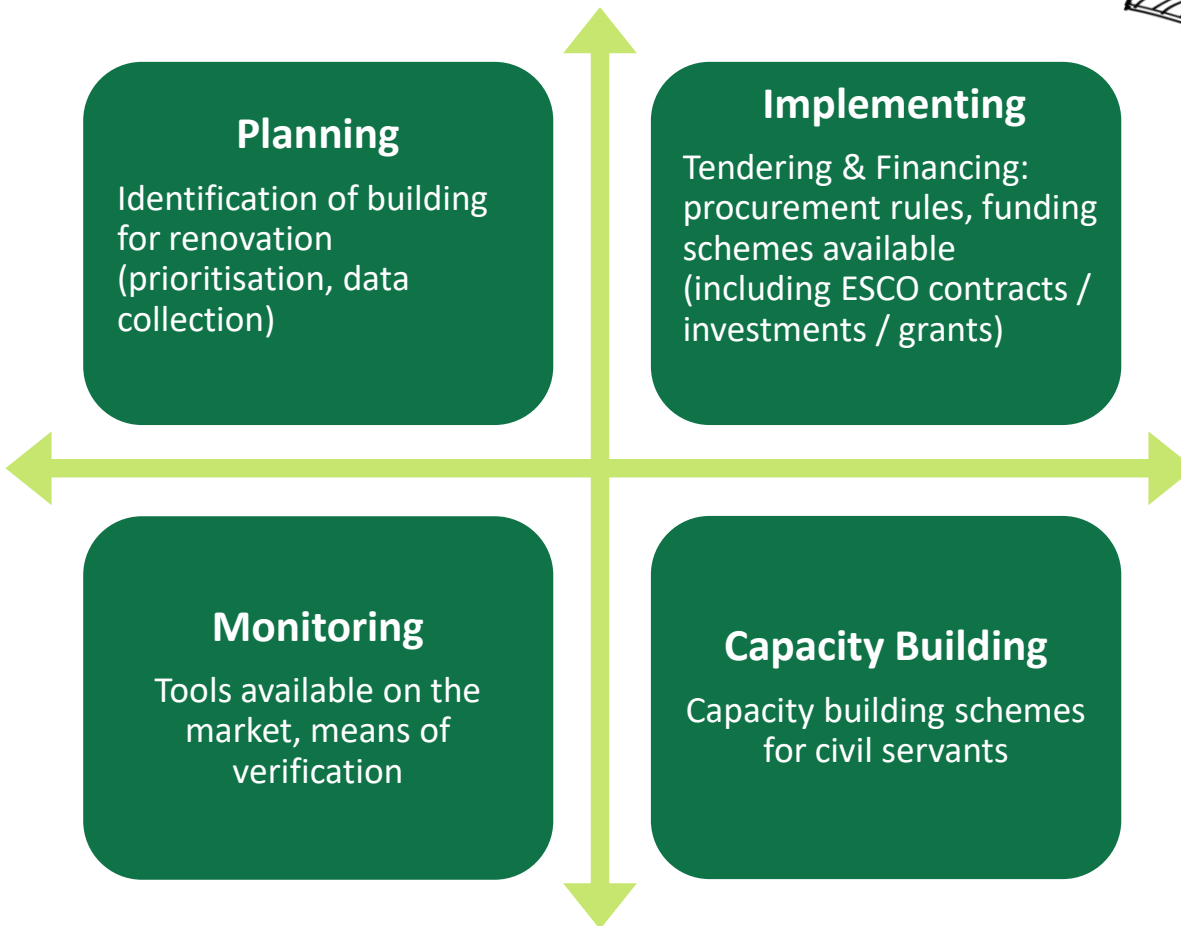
Planning

Identification of building for renovation (prioritisation, data collection)

Implementing

Tendering & Financing: procurement rules, funding schemes available (including ESCO contracts / investments / grants)

Monitoring

Tools available on the market, means of verification

Capacity Building

Capacity building schemes for civil servants